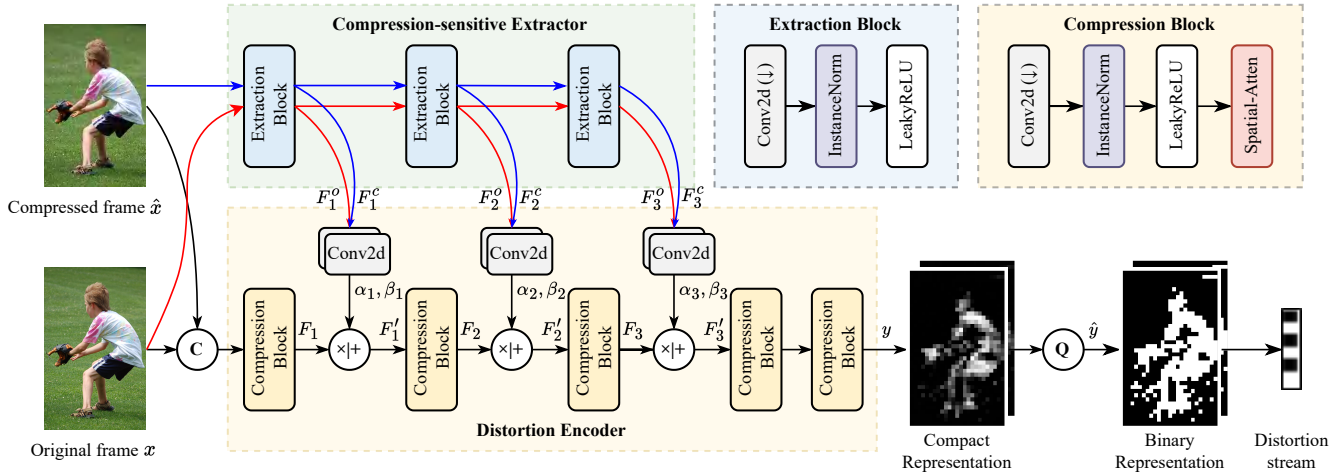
Compression-sensitive Extractor

Extraction Block

Compression Block

Extraction Block

Extraction Block

Extraction Block

Conv2d (↓)

InstanceNorm

LeakyReLU

Conv2d (↓)

InstanceNorm

LeakyReLU

Spatial-Atten

Compressed frame $\hat{x}$

$F_1^o$ $F_1^c$

$F_2^o$ $F_2^c$

$F_3^o$ $F_3^c$

Conv2d

Conv2d

Conv2d

$\alpha_1, \beta_1$

$\alpha_2, \beta_2$

$\alpha_3, \beta_3$

C

Compression Block

$F_1$

×|+

$F_1'$

Compression Block

$F_2$

×|+

$F_2'$

Compression Block

$F_3$

×|+

$F_3'$

Compression Block

Compression Block

$y$

Q

$\hat{y}$

Original frame $x$

Distortion Encoder

Compact Representation

Binary Representation

Distortion stream